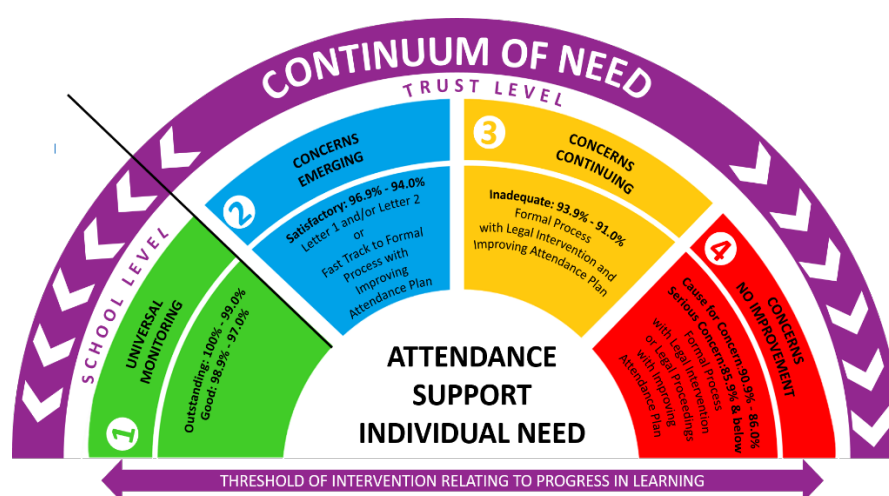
CONTINUUM OF NEED

TRUST LEVEL

SCHOOL LEVEL

1
UNIVERSAL MONITORING
Outstanding: 100% - 99.0%
Good: 98.9% - 97.0%

2
CONCERNS EMERGING
Satisfactory: 96.9% - 94.0%
Letter 1 and/or Letter 2
or
Fast Track to Formal Process with Improving Attendance Plan

3
CONCERNS CONTINUING
Inadequate: 93.9% - 91.0%
Formal Process with Legal Intervention and Improving Attendance Plan

4
CONCERNS NO IMPROVEMENT
Cause for Concern: 90.9% - 86.0%
Serious Concern: 85.9% & below
Formal Process with Legal Intervention or Legal Proceedings with Improving Attendance Plan

ATTENDANCE SUPPORT INDIVIDUAL NEED

THRESHOLD OF INTERVENTION RELATING TO PROGRESS IN LEARNING